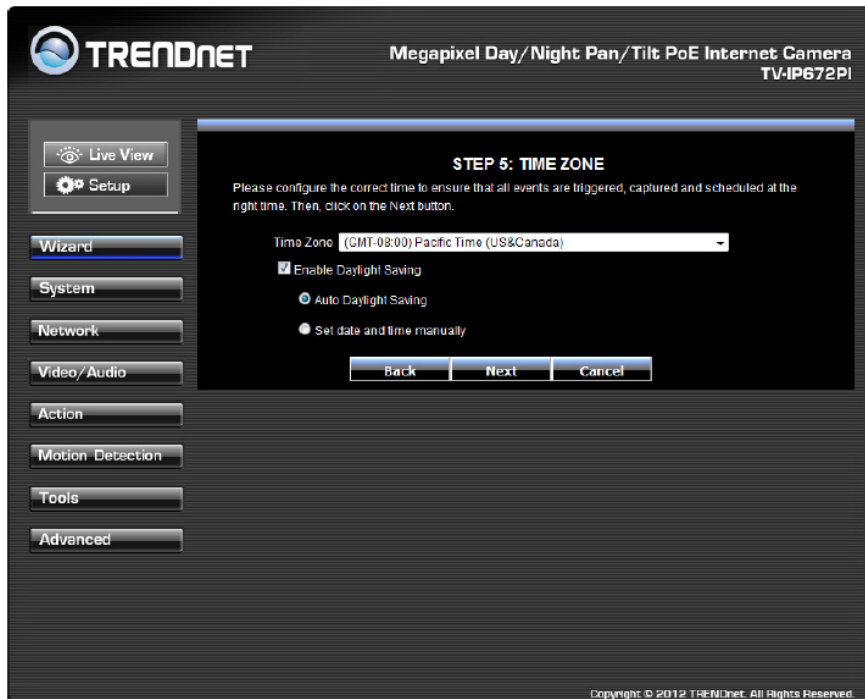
TRENDnET

Megapixel Day/Night Pan/Tilt PoE Internet Camera
TV-IP672PI

Live View
Setup

Wizard
System
Network
Video/Audio
Action
Motion Detection
Tools
Advanced

STEP 5: TIME ZONE

Please configure the correct time to ensure that all events are triggered, captured and scheduled at the right time. Then, click on the Next button.

Time Zone (GMT-08:00) Pacific Time (US&Canada)

Enable Daylight Saving

Auto Daylight Saving

Set date and time manually

Back Next Cancel

Copyright © 2012 TRENDnet. All Rights Reserved.